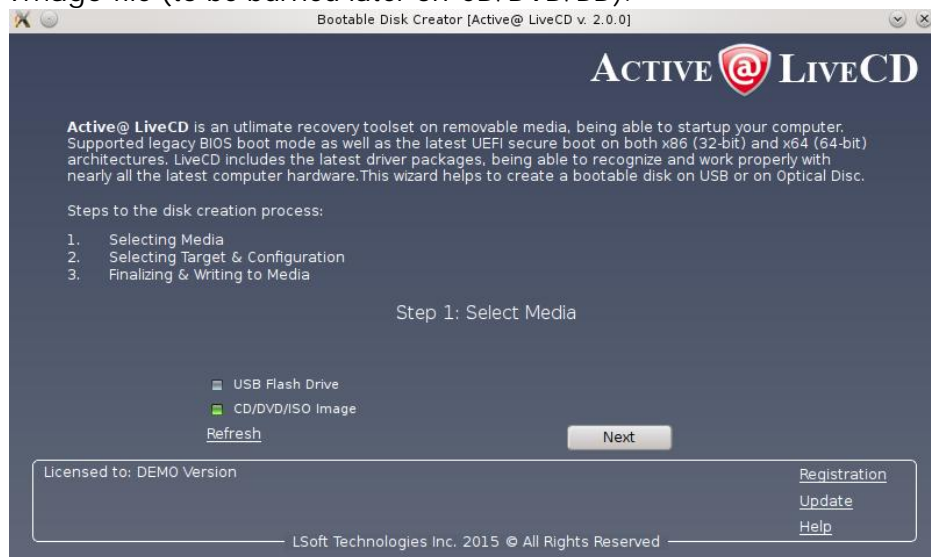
image file (to be burned later on CD/DVD/BD).

Bootable Disk Creator [Active@ LiveCD v. 2.0.0]

ACTIVE @ LIVECD

**Active@ LiveCD** is an utlimate recovery toolset on removable media, being able to startup your computer. Supported legacy BIOS boot mode as well as the latest UEFI secure boot on both x86 (32-bit) and x64 (64-bit) architectures. LiveCD includes the latest driver packages, being able to recognize and work properly with nearly all the latest computer hardware.This wizard helps to create a bootable disk on USB or on Optical Disc.

Steps to the disk creation process:

1. Selecting Media
2. Selecting Target & Configuration
3. Finalizing & Writing to Media

Step 1: Select Media

USB Flash Drive
CD/DVD/ISO Image
Refresh

Next

Licensed to: DEMO Version

Registration
Update
Help

LSoft Technologies Inc. 2015 © All Rights Reserved